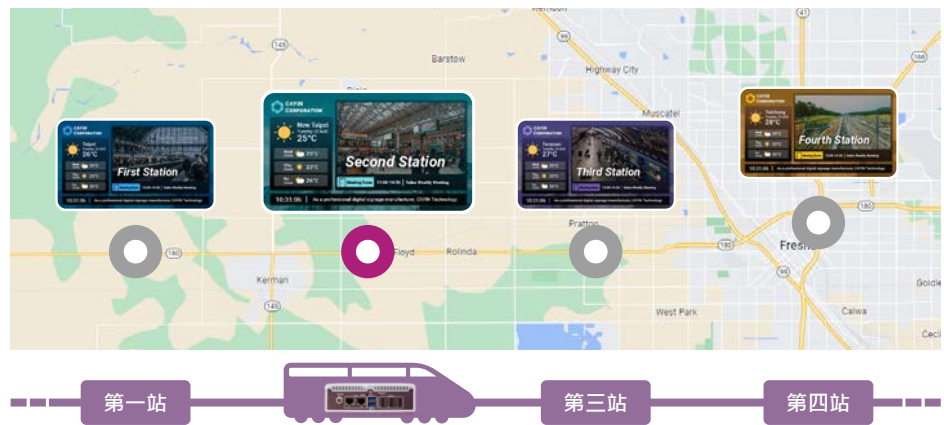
Barstow

Highway City

Muscatel

145

180

Kerman

Floyd

Rolinda

Pratton

West Park

Fresno

Calwa

Goldie

CAYIN CORPORATION

Taipei

26°C

First Station

10:31:06

As a professional digital signage manufacturer, CAYIN Technology

New Taipei

25°C

Second Station

Meeting Room

13:00 - 14:00

Sales Weekly Meeting

Taoyuan

27°C

Third Station

Taichung

28°C

Fourth Station

第一站

第三站

第四站